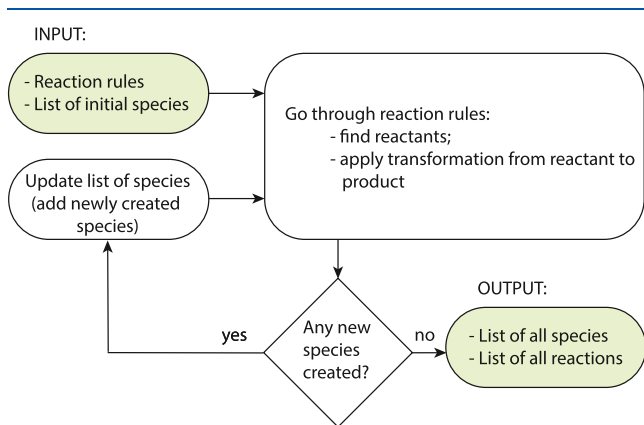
INPUT:

- Reaction rules
- List of initial species

Go through reaction rules:
- find reactants;
- apply transformation from reactant to product

Update list of species (add newly created species)

yes

Any new species created?

no

OUTPUT:

- List of all species
- List of all reactions